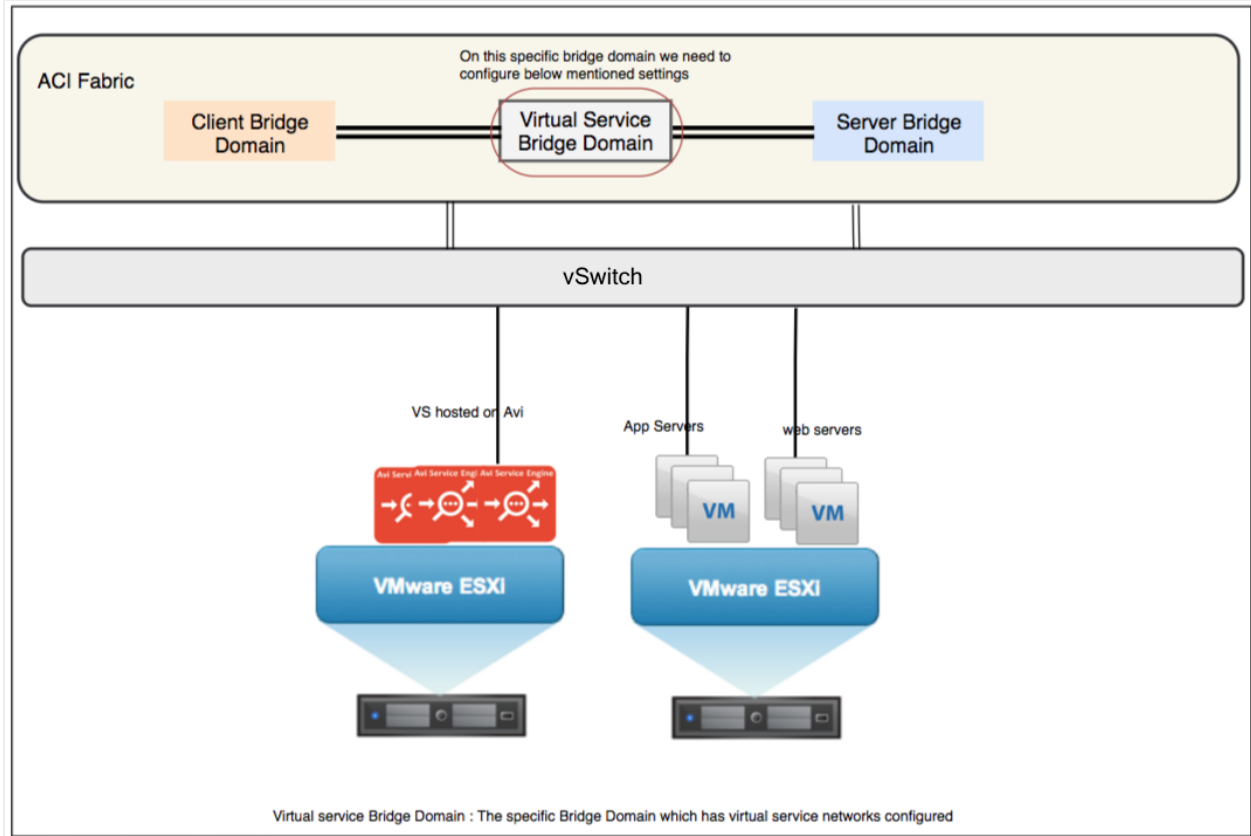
ACI Fabric

On this specific bridge domain we need to configure below mentioned settings

Client Bridge Domain

Virtual Service Bridge Domain

Server Bridge Domain

vSwitch

VS hosted on Avi

App Servers

web servers

Avi Servi Avi Service Engi Avi Service Engine

VM

VM

VMware ESXi

VMware ESXi

Virtual service Bridge Domain : The specific Bridge Domain which has virtual service networks configured